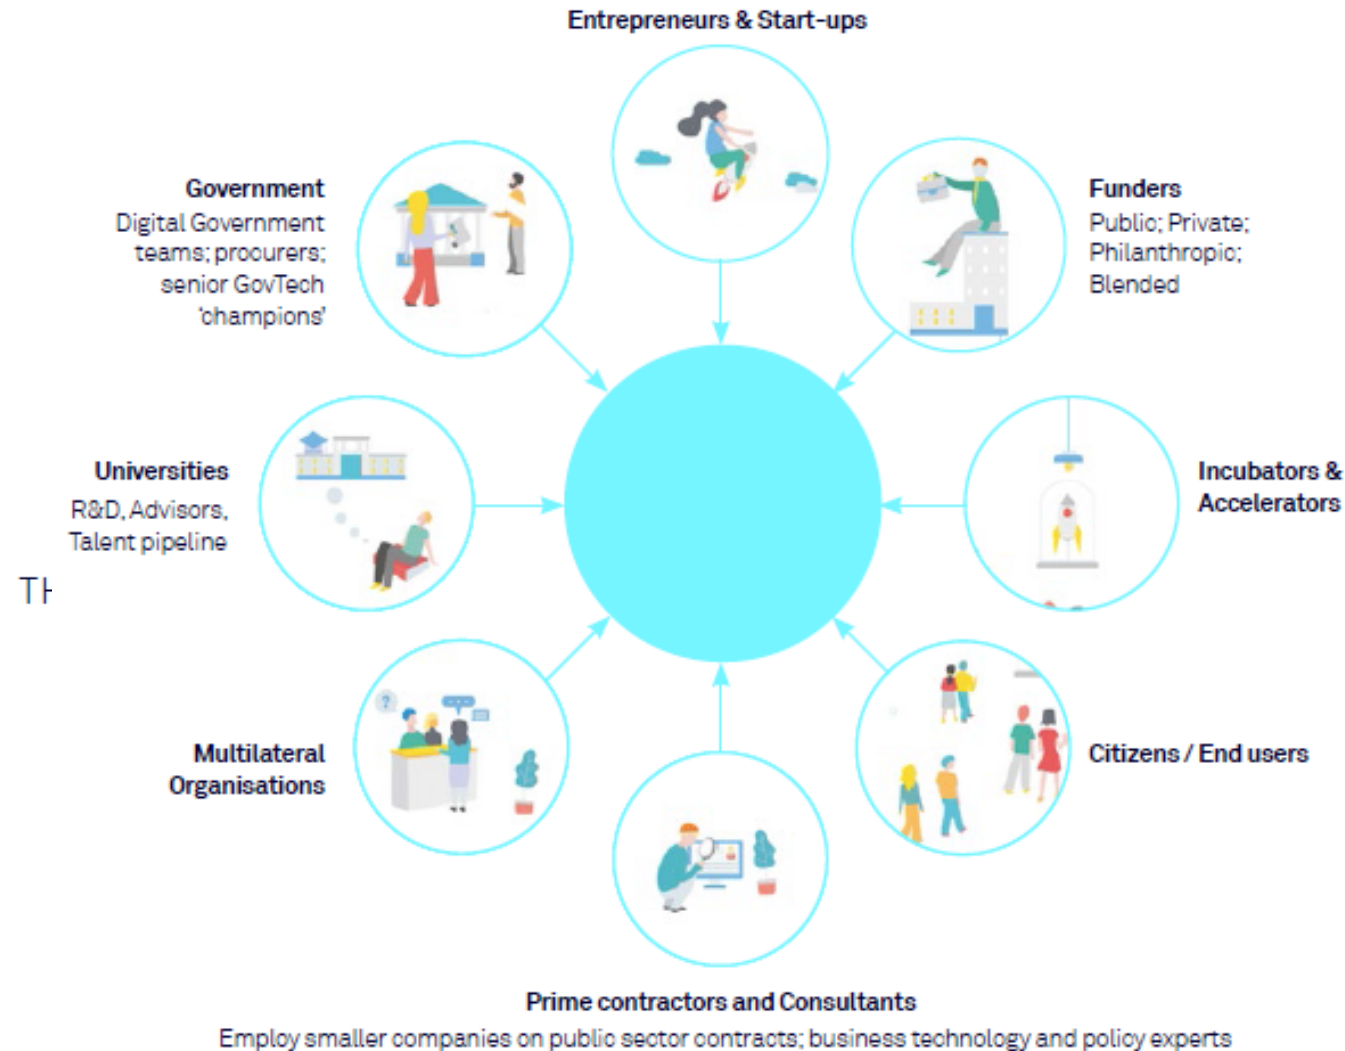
Entrepreneurs & Start-ups

Government
Digital Government teams; procurers; senior GovTech 'champions'

Funders
Public; Private; Philanthropic; Blended

Universities
R&D, Advisors, Talent pipeline

TH

Incubators & Accelerators

Multilateral Organisations

Citizens / End users

Prime contractors and Consultants
Employ smaller companies on public sector contracts; business technology and policy experts